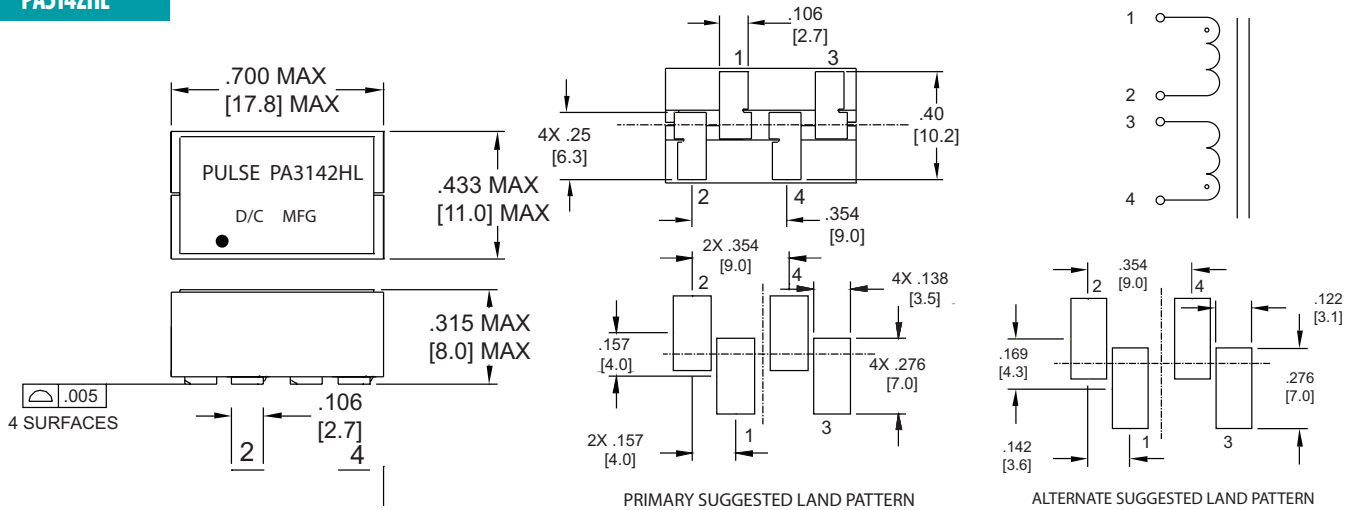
PA3142HL

.700 MAX
[17.8] MAX

PULSE PA3142HL
D/C MFG

.433 MAX
[11.0] MAX

.315 MAX
[8.0] MAX

.005
4 SURFACES

.106
[2.7]

2
4

.106
[2.7]

1 3

4X .25
[6.3]

.40
[10.2]

2 4

.354
[9.0]

2X .354
[9.0]

2 4

4X .138
[3.5]

.157
[4.0]

4X .276
[7.0]

2X .157
[4.0]

1 3

PRIMARY SUGGESTED LAND PATTERN

1
2
3
4

.354
[9.0]

2 4

.122
[3.1]

.169
[4.3]

.276
[7.0]

.142
[3.6]

1 3

ALTERNATE SUGGESTED LAND PATTERN